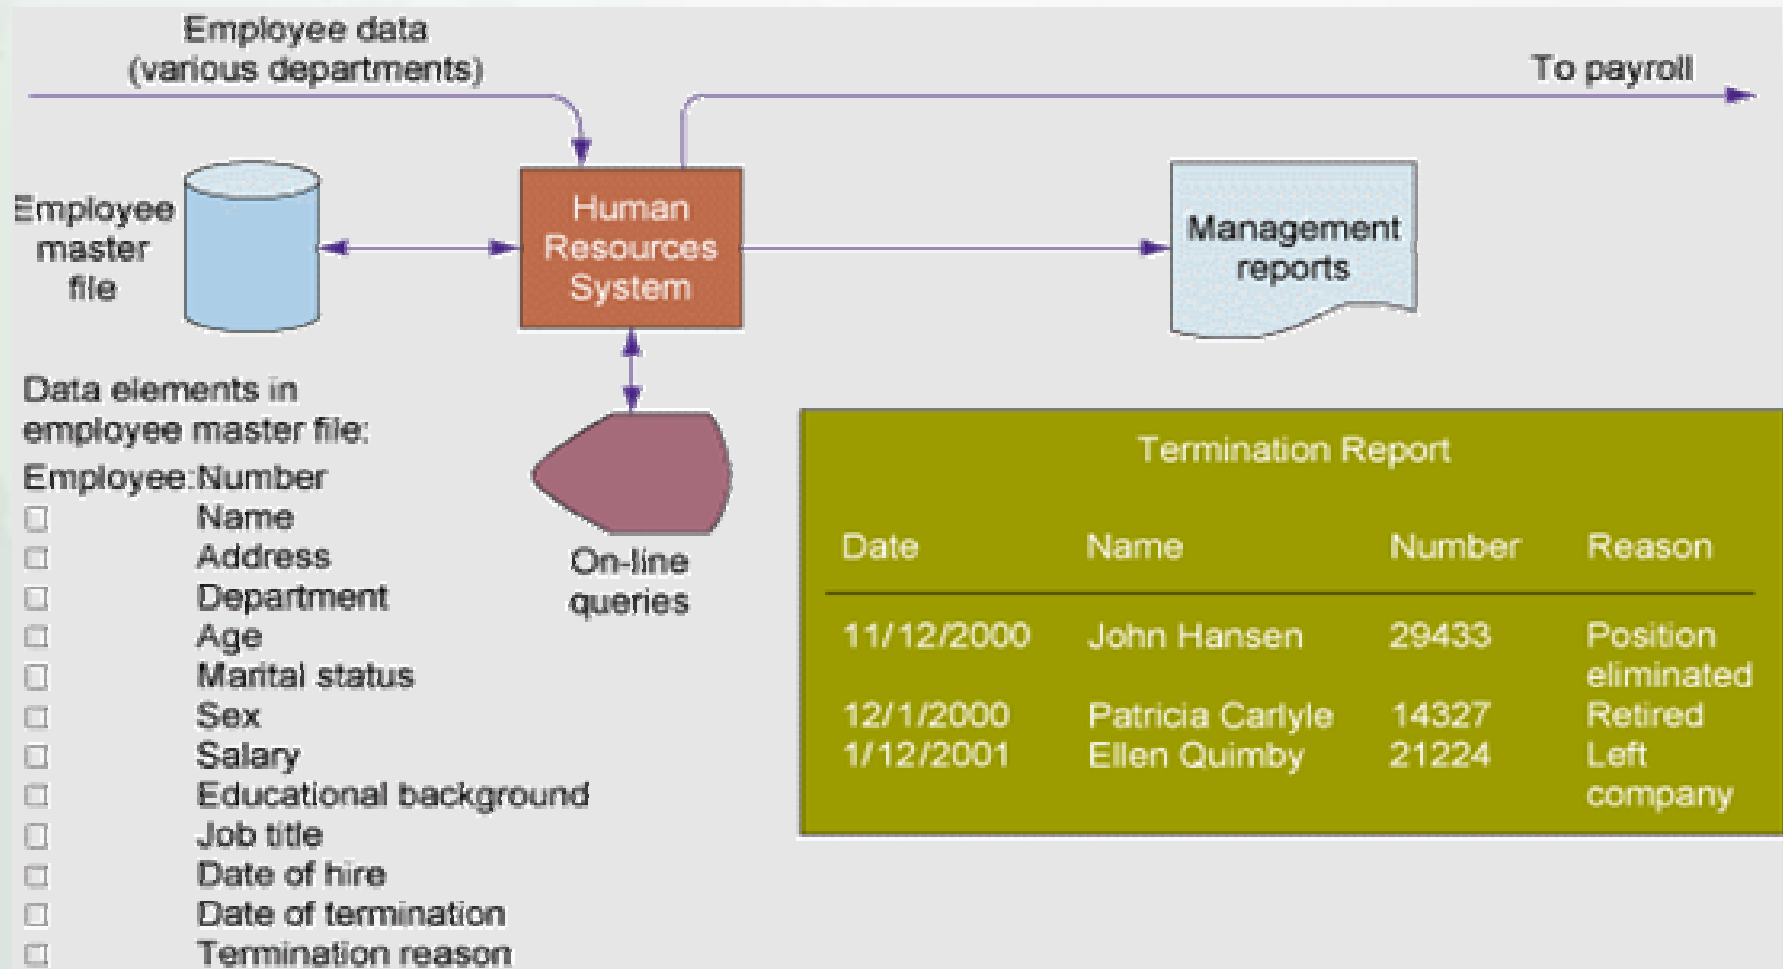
Employee data
(various departments)

To payroll

Employee master file

Human Resources System

Management reports

On-line queries

Data elements in employee master file:
Employee:Number
Name
Address
Department
Age
Marital status
Sex
Salary
Educational background
Job title
Date of hire
Date of termination
Termination reason

Termination Report

| Date | Name | Number | Reason |
|---|---|---|---|
| 11/12/2000 | John Hansen | 29433 | Position eliminated |
| 12/1/2000 | Patricia Carlyle | 14327 | Retired |
| 1/12/2001 | Ellen Quimby | 21224 | Left company |